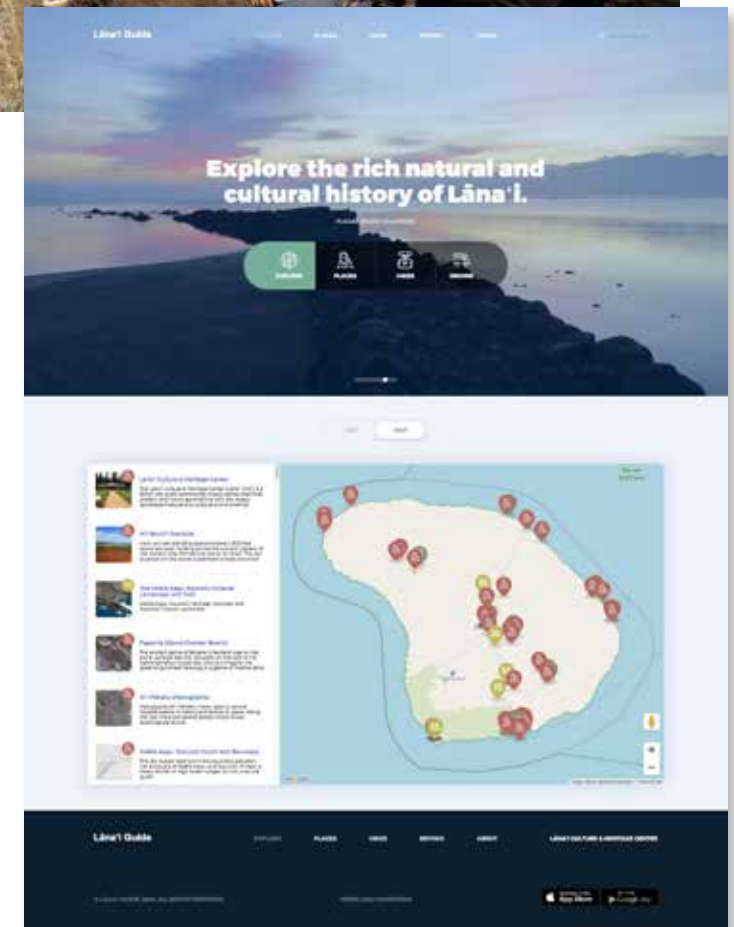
Lānaʻi Guide

Explore the rich natural and cultural history of Lānaʻi.

EXPLORE PLACES HIKES DRIVING

Lānaʻi Culture & Heritage Center

Pālāwai Basin Overlook

Keōmuku Road

Lānaʻi Guide

EXPLORE PLACES HIKES DRIVING ABOUT LĀNAʻI CULTURE & HERITAGE CENTER

App Store Google Play